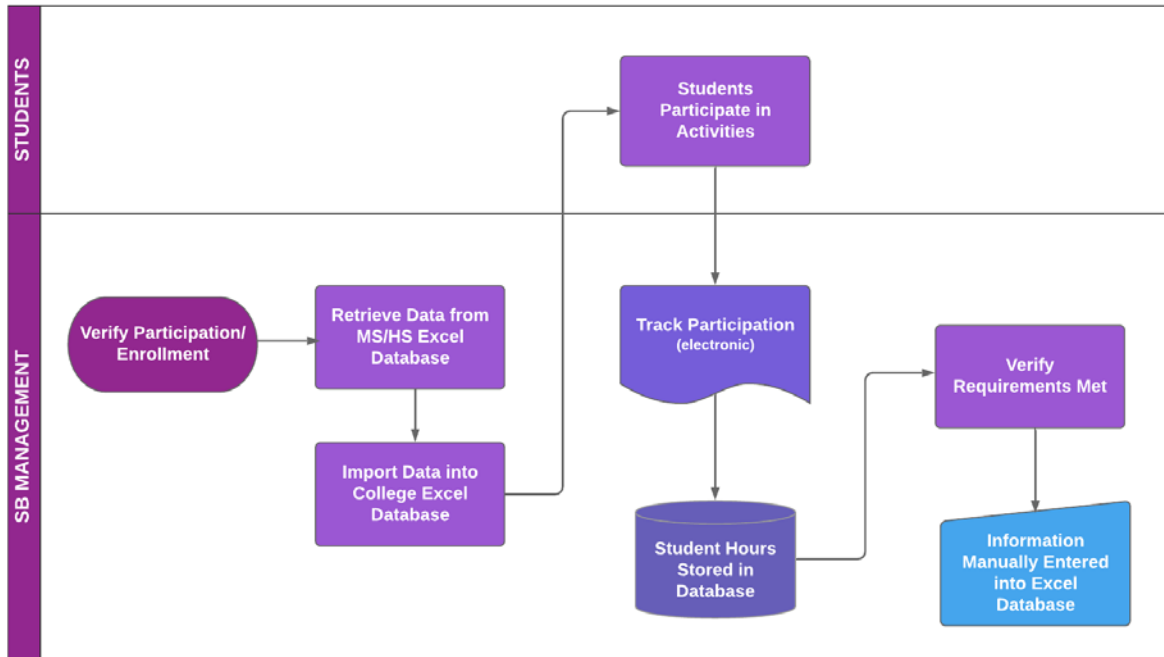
STUDENTS

Students Participate in Activities

SB MANAGEMENT

Verify Participation/ Enrollment

Retrieve Data from MS/HS Excel Database

Import Data into College Excel Database

Track Participation (electronic)

Student Hours Stored in Database

Verify Requirements Met

Information Manually Entered into Excel Database